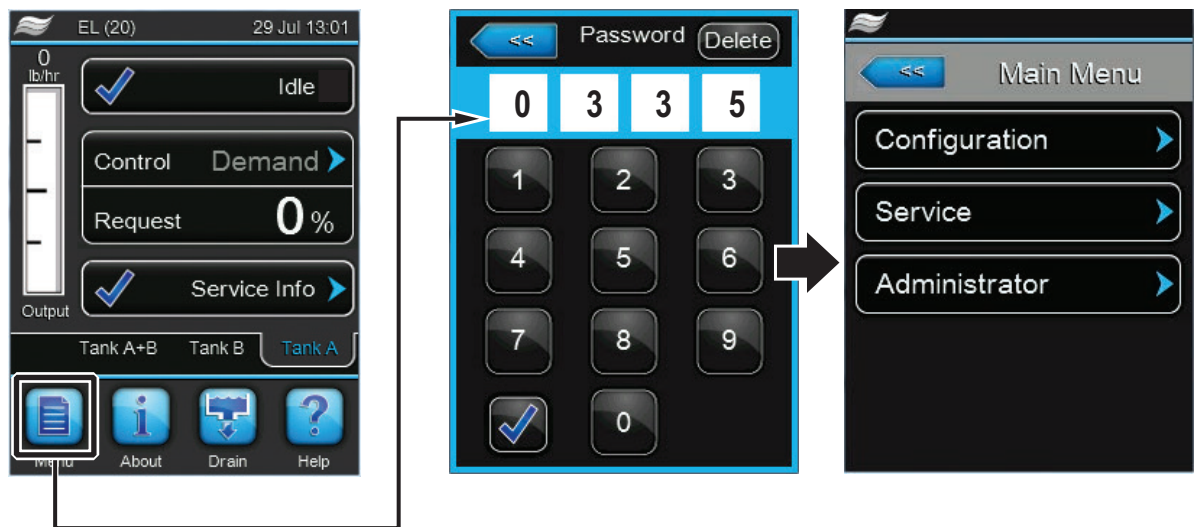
EL (20) 29 Jul 13:01

0
lb/hr

Idle

Control Demand

Request 0 %

Service Info

Output

Tank A+B Tank B Tank A

Menu About Drain Help

<< Password Delete

0 3 3 5

1 2 3
4 5 6
7 8 9
0

<< Main Menu

Configuration

Service

Administrator